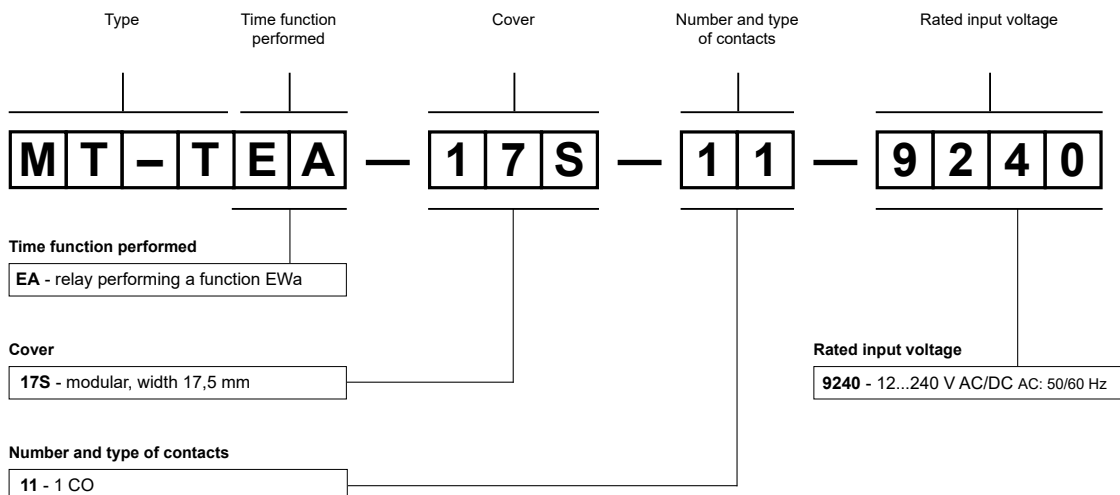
Type

Time function performed

Cover

Number and type of contacts

Rated input voltage

| M | T | – | T | E | A |

—

| 1 | 7 | S |

—

| 1 | 1 |

—

| 9 | 2 | 4 | 0 |

**Time function performed**

**EA** - relay performing a function EWa

**Cover**

**17S** - modular, width 17,5 mm

**Rated input voltage**

**9240** - 12...240 V AC/DC AC: 50/60 Hz

**Number and type of contacts**

**11** - 1 CO